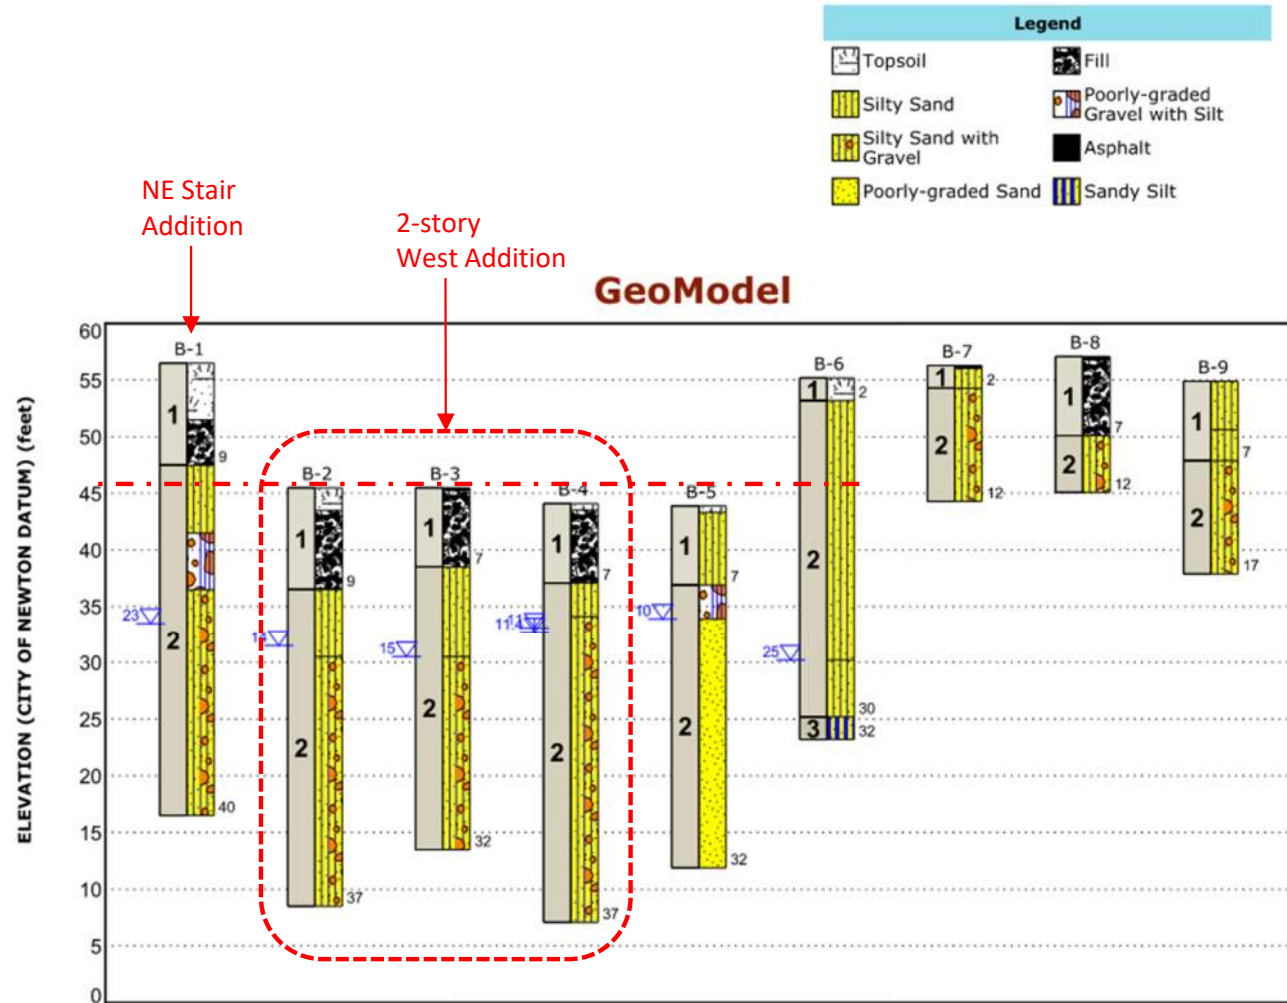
Legend

Topsoil
Fill
Silty Sand
Poorly-graded Gravel with Silt
Silty Sand with Gravel
Asphalt
Poorly-graded Sand
Sandy Silt

NE Stair Addition

2-story West Addition

GeoModel

ELEVATION (CITY OF NEWTON DATUM) (feet)

60
55
50
45
40
35
30
25
20
15
10
5
0

B-1
1
9
23
2
40

B-2
1
9
14
2
37

B-3
1
7
15
2
32

B-4
1
7
11.4
2
37

B-5
1
7
10
2
32

B-6
1
2
25
2
30
3
32

B-7
1
2
2
12

B-8
1
7
2
12

B-9
1
7
2
17